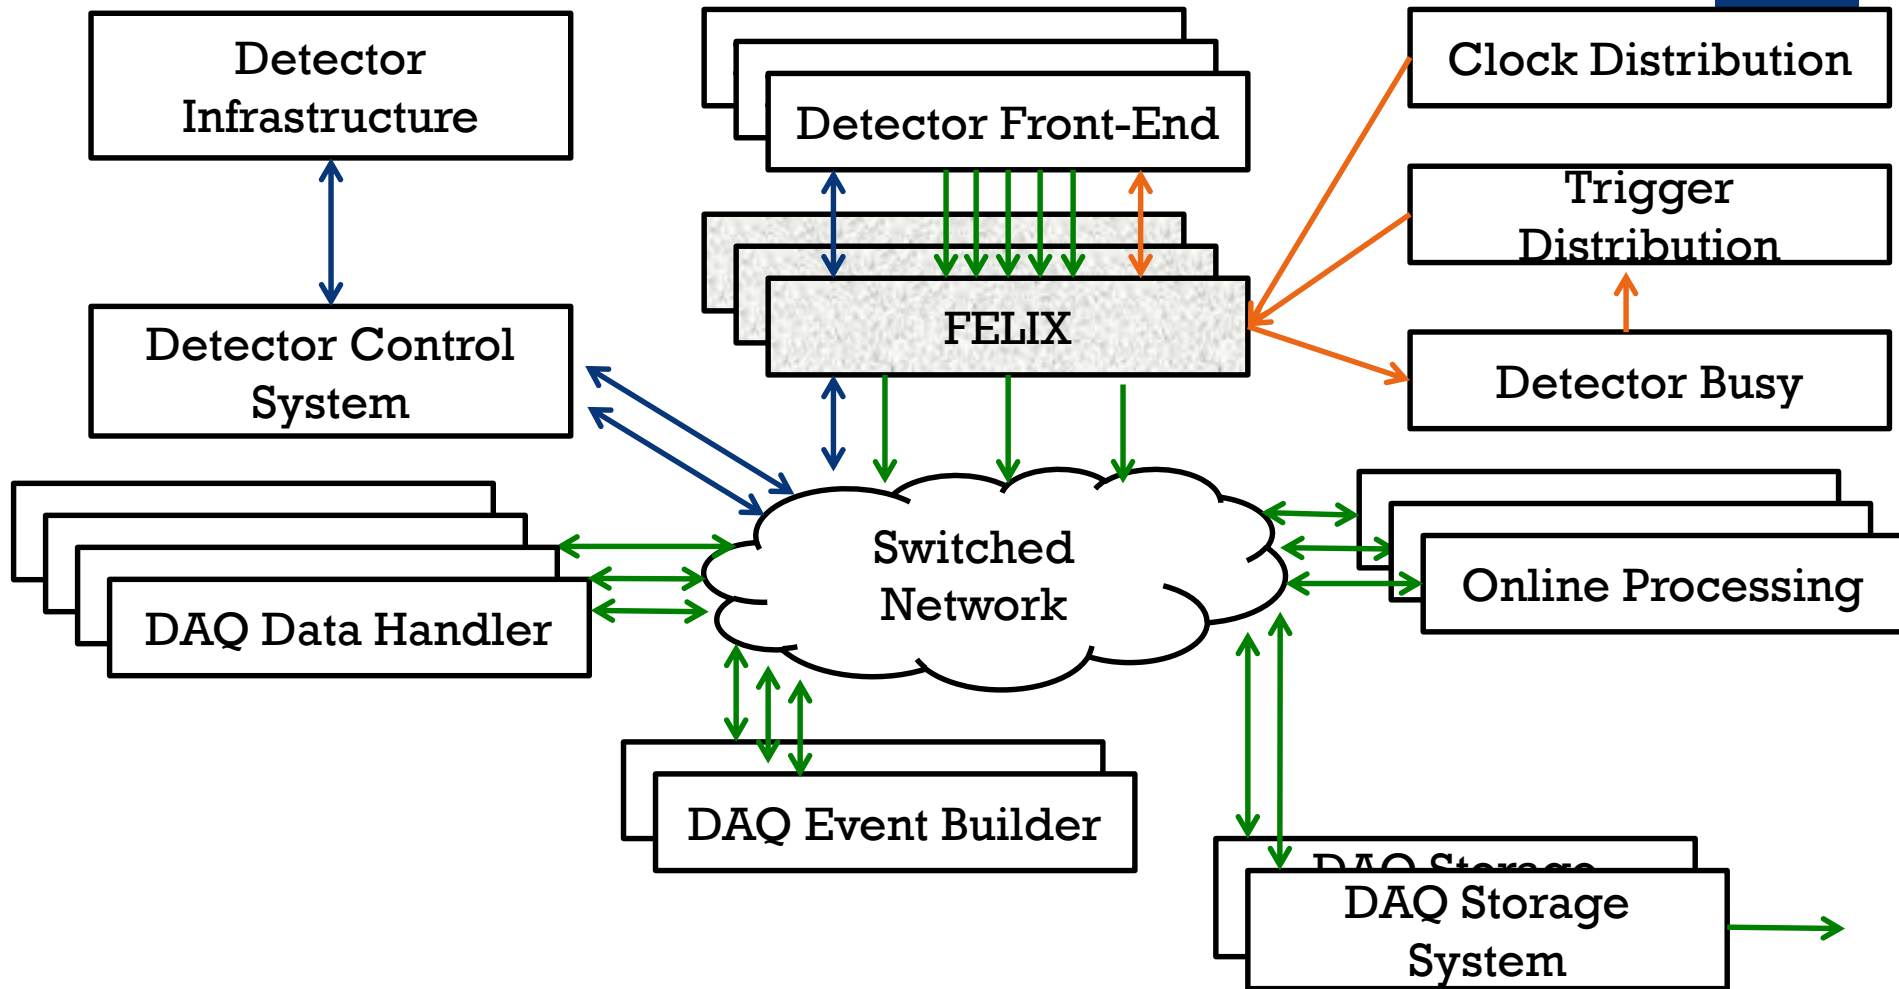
Detector Infrastructure

Detector Front-End

Clock Distribution

Trigger Distribution

FELIX

Detector Control System

Detector Busy

Switched Network

DAQ Data Handler

Online Processing

DAQ Event Builder

DAQ Storage

DAQ Storage System